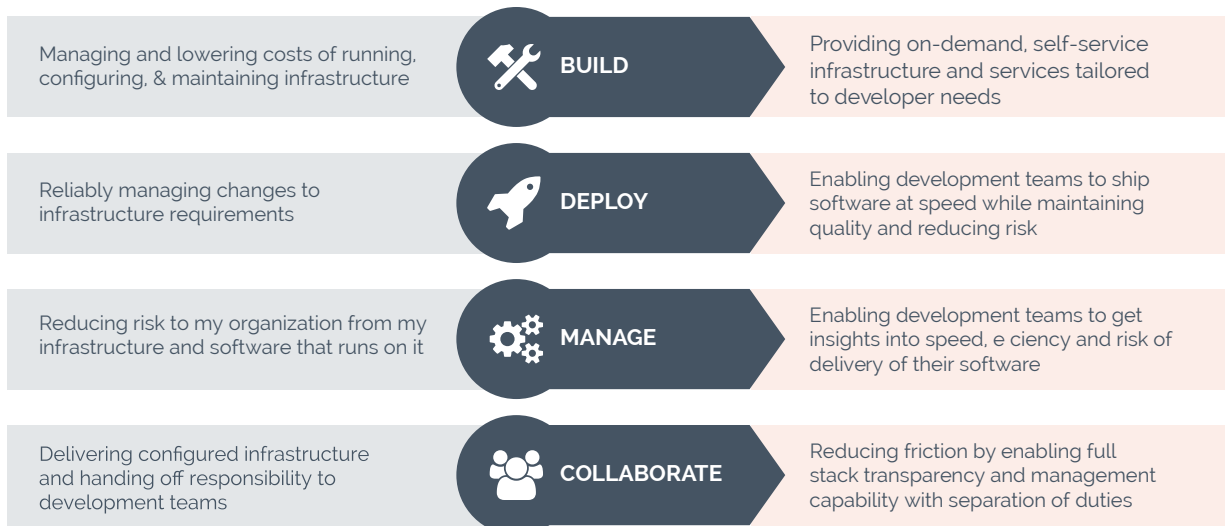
Managing and lowering costs of running, configuring, & maintaining infrastructure

BUILD

Providing on-demand, self-service infrastructure and services tailored to developer needs

Reliably managing changes to infrastructure requirements

DEPLOY

Enabling development teams to ship software at speed while maintaining quality and reducing risk

Reducing risk to my organization from my infrastructure and software that runs on it

MANAGE

Enabling development teams to get insights into speed, e ciency and risk of delivery of their software

Delivering configured infrastructure and handing off responsibility to development teams

COLLABORATE

Reducing friction by enabling full stack transparency and management capability with separation of duties